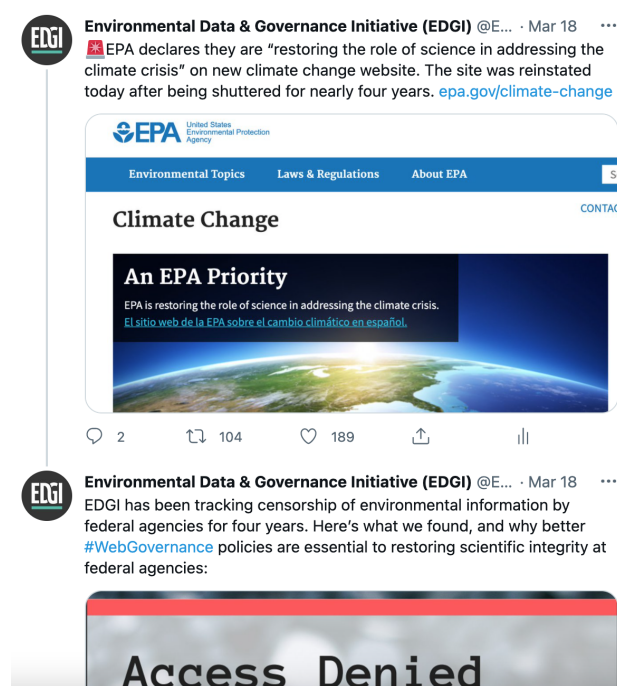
EDGI

Environmental Data & Governance Initiative (EDGI) @E... · Mar 18

🚨EPA declares they are "restoring the role of science in addressing the climate crisis" on new climate change website. The site was reinstated today after being shuttered for nearly four years. epa.gov/climate-change

EPA United States Environmental Protection Agency

Environmental Topics Laws & Regulations About EPA

CONTAC

Climate Change

An EPA Priority

EPA is restoring the role of science in addressing the climate crisis.

El sitio web de la EPA sobre el cambio climático en español.

2 104 189

EDGI

Environmental Data & Governance Initiative (EDGI) @E... · Mar 18

EDGI has been tracking censorship of environmental information by federal agencies for four years. Here's what we found, and why better #WebGovernance policies are essential to restoring scientific integrity at federal agencies:

Access Denied